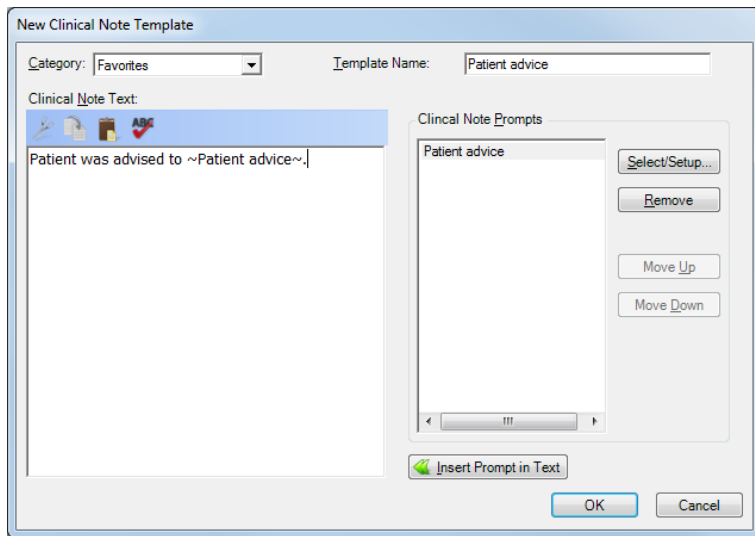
New Clinical Note Template

Category: Favorites

Template Name: Patient advice

Clinical Note Text:

ABC

Patient was advised to ~Patient advice~.

Clincal Note Prompts

Patient advice

Select/Setup...

Remove

Move Up

Move Down

Insert Prompt in Text

OK

Cancel